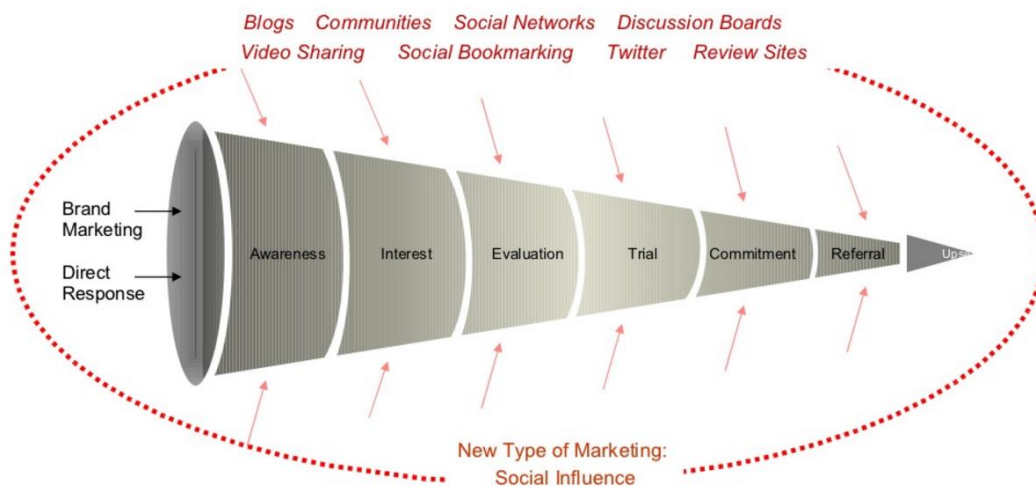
Blogs Communities Social Networks Discussion Boards
Video Sharing Social Bookmarking Twitter Review Sites

Brand Marketing

Direct Response

Awareness

Interest

Evaluation

Trial

Commitment

Referral

Ups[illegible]

New Type of Marketing:
Social Influence